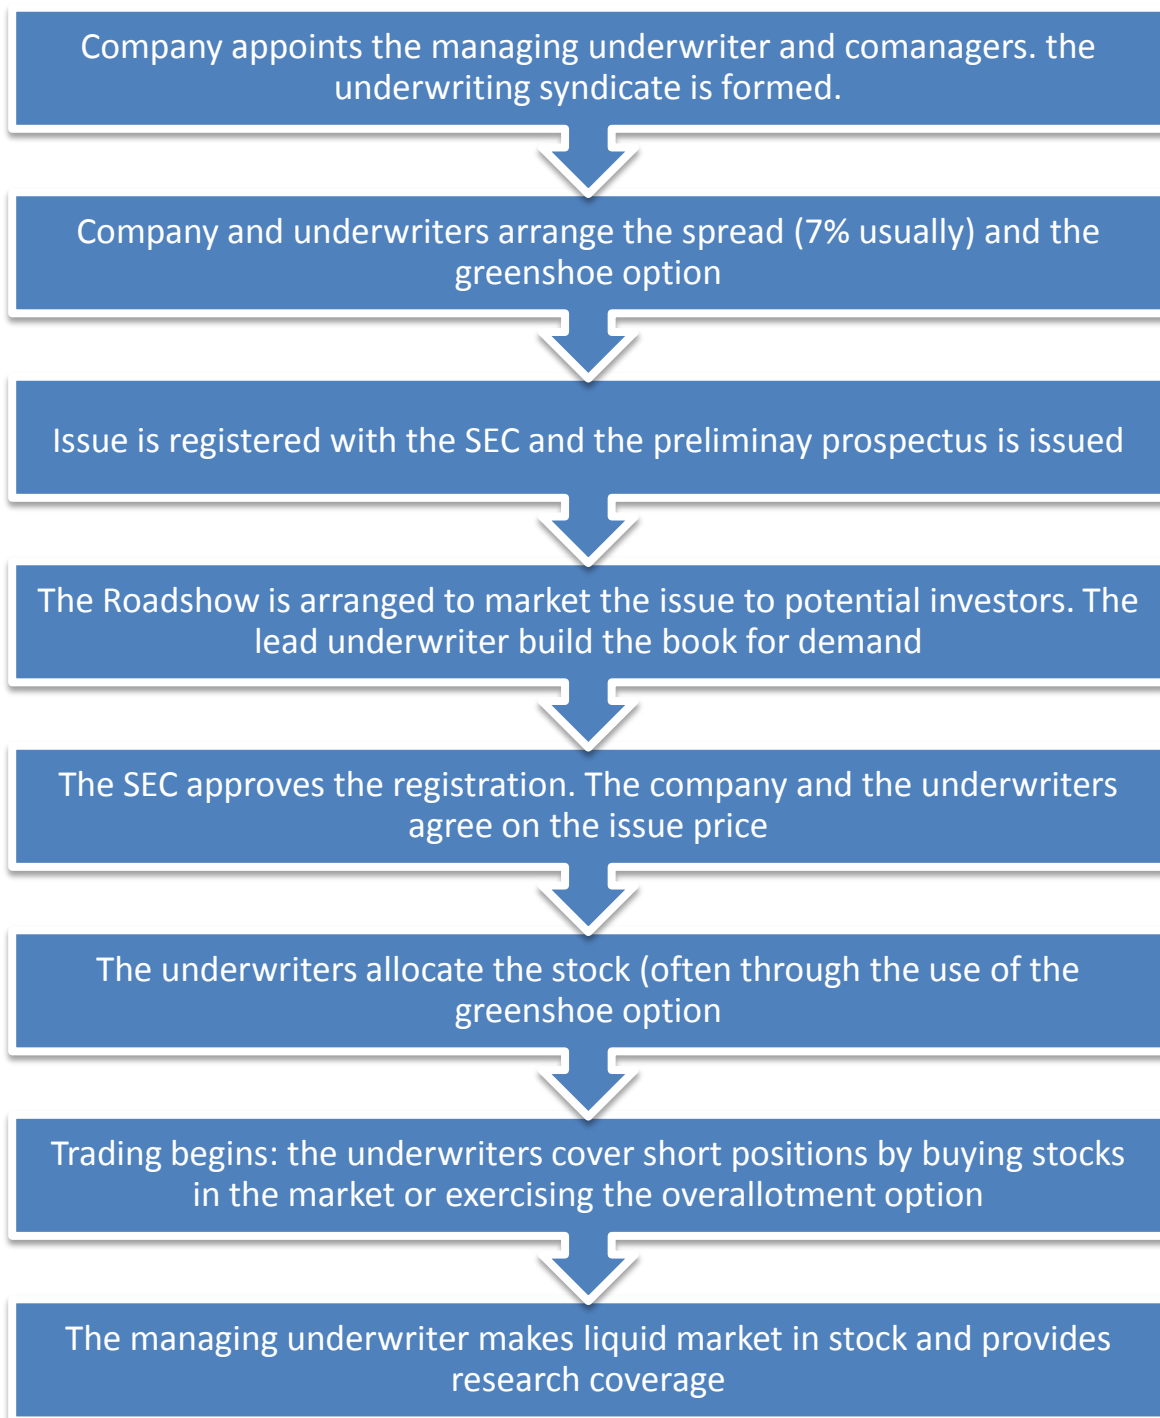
Company appoints the managing underwriter and comanagers. the underwriting syndicate is formed.

Company and underwriters arrange the spread (7% usually) and the greenshoe option

Issue is registered with the SEC and the preliminay prospectus is issued

The Roadshow is arranged to market the issue to potential investors. The lead underwriter build the book for demand

The SEC approves the registration. The company and the underwriters agree on the issue price

The underwriters allocate the stock (often through the use of the greenshoe option

Trading begins: the underwriters cover short positions by buying stocks in the market or exercising the overallotment option

The managing underwriter makes liquid market in stock and provides research coverage